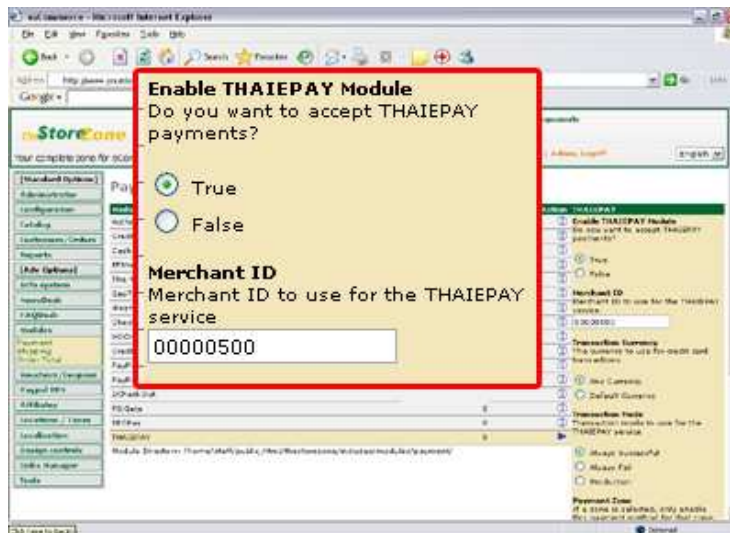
osCommerce - Microsoft Internet Explorer

File Edit View Favorites Tools Help

Back

Search Favorites

Address

Google

StoreZone

Your complete zone for ecommerce

Standard Options

Administrator

Configuration

Catalog

Customers / Orders

Reports

Adv Options

Info System

Newsdesk

FAQDesk

Modules

Payment

Shipping

Order Total

Vouchers / Coupons

Paypal IPN

Affiliates

Locations / Taxes

Localization

Design controls

Links Manager

Tools

Pay

Enable THAIEPAY Module
Do you want to accept THAIEPAY payments?

True

False

Merchant ID
Merchant ID to use for the THAIEPAY service

00000500

2Checkout

PSiGate

SECPay

THAIEPAY

Module Directory: /home/staff/public_html/

THAIEPAY

Enable THAIEPAY Module
Do you want to accept THAIEPAY payments?

True

False

Merchant ID
Merchant ID to use for the THAIEPAY service

00000500

Transaction Currency
The currency to use for credit card transactions

Any Currency

Default Currency

Transaction Mode
Transaction mode to use for the THAIEPAY service

Always Successful

Always Fail

Production

Payment Zone
If a zone is selected, only enable this payment method for that zone.

Internet

English

Admin, Logoff